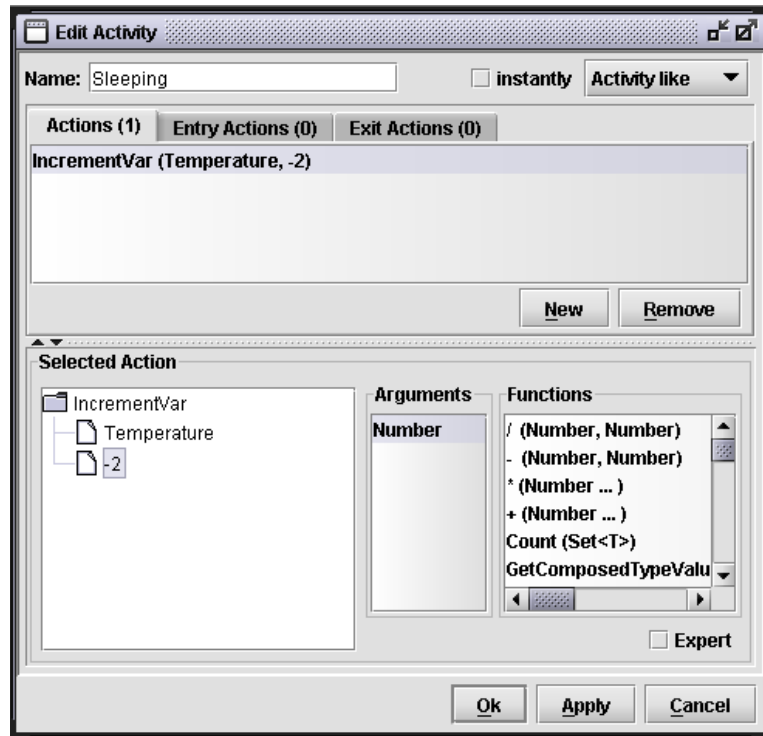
Edit Activity

Name: Sleeping

instantly

Activity like

Actions (1)

Entry Actions (0)

Exit Actions (0)

IncrementVar (Temperature, -2)

New

Remove

Selected Action

IncrementVar

Temperature

-2

Arguments

Number

Functions

/ (Number, Number)

- (Number, Number)

* (Number ... )

+ (Number ... )

Count (Set<T>)

GetComposedTypeValu

Expert

Ok

Apply

Cancel